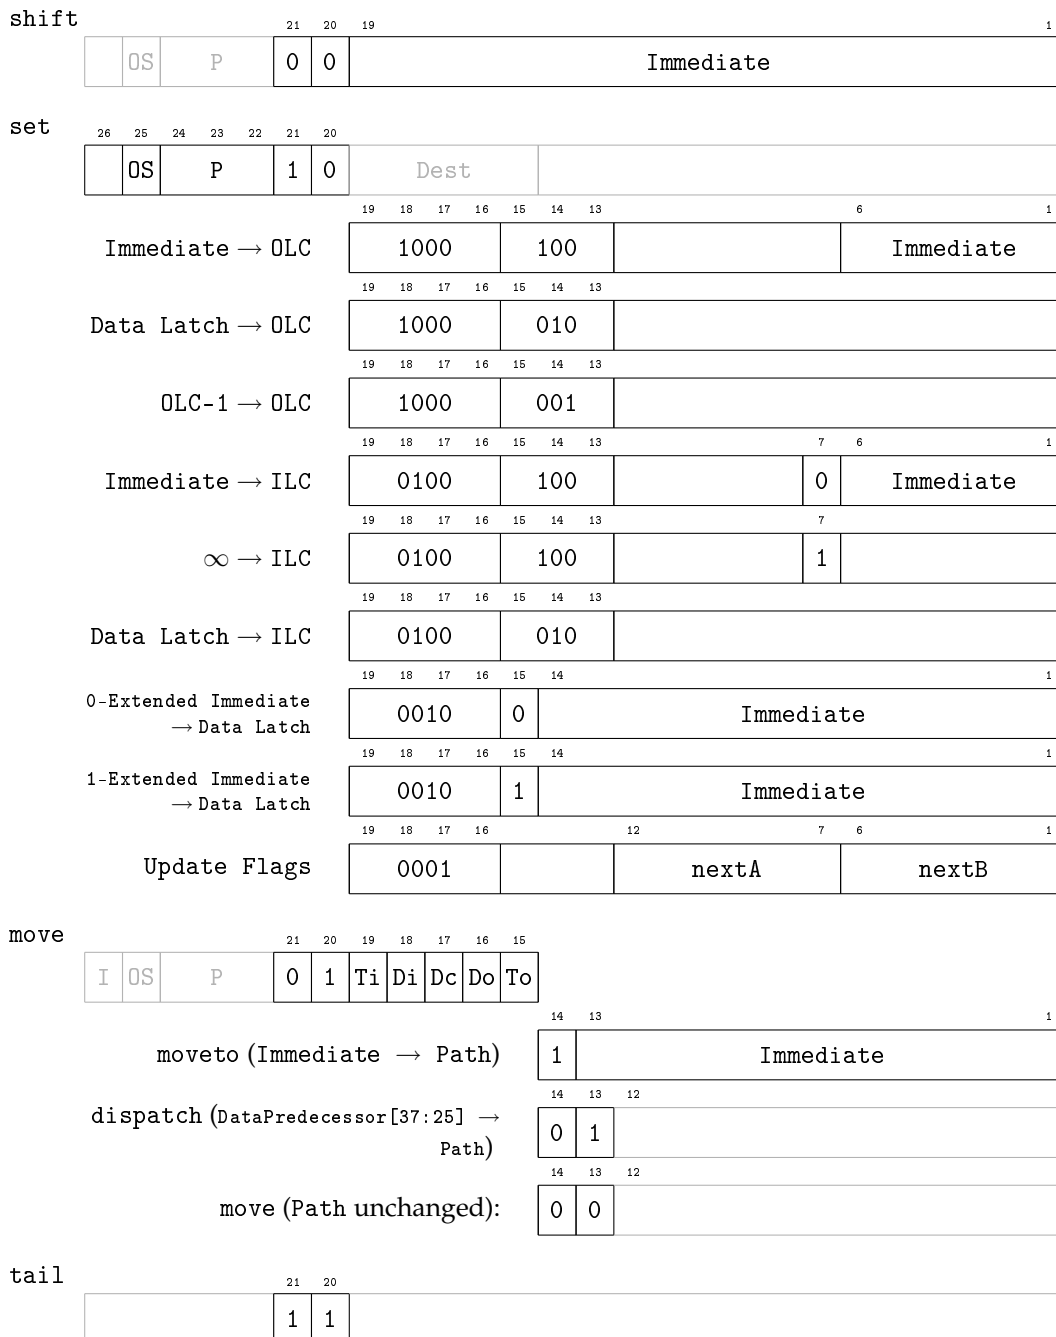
shift

21 20 19 1

OS P 0 0 Immediate

set

26 25 24 23 22 21 20

OS P 1 0 Dest

19 18 17 16 15 14 13 6 1

Immediate $\rightarrow$ OLC 1000 100 Immediate

19 18 17 16 15 14 13

Data Latch $\rightarrow$ OLC 1000 010

19 18 17 16 15 14 13

OLC-1 $\rightarrow$ OLC 1000 001

19 18 17 16 15 14 13 7 6 1

Immediate $\rightarrow$ ILC 0100 100 0 Immediate

19 18 17 16 15 14 13 7

$\infty \rightarrow$ ILC 0100 100 1

19 18 17 16 15 14 13

Data Latch $\rightarrow$ ILC 0100 010

19 18 17 16 15 14 1

0-Extended Immediate $\rightarrow$ Data Latch 0010 0 Immediate

19 18 17 16 15 14 1

1-Extended Immediate $\rightarrow$ Data Latch 0010 1 Immediate

19 18 17 16 12 7 6 1

Update Flags 0001 nextA nextB

move

21 20 19 18 17 16 15

I OS P 0 1 Ti Di Dc Do To

14 13 1

moveto (Immediate $\rightarrow$ Path) 1 Immediate

14 13 12

dispatch (DataPredecessor[37:25] $\rightarrow$ Path) 0 1

14 13 12

move (Path unchanged): 0 0

tail

21 20

1 1